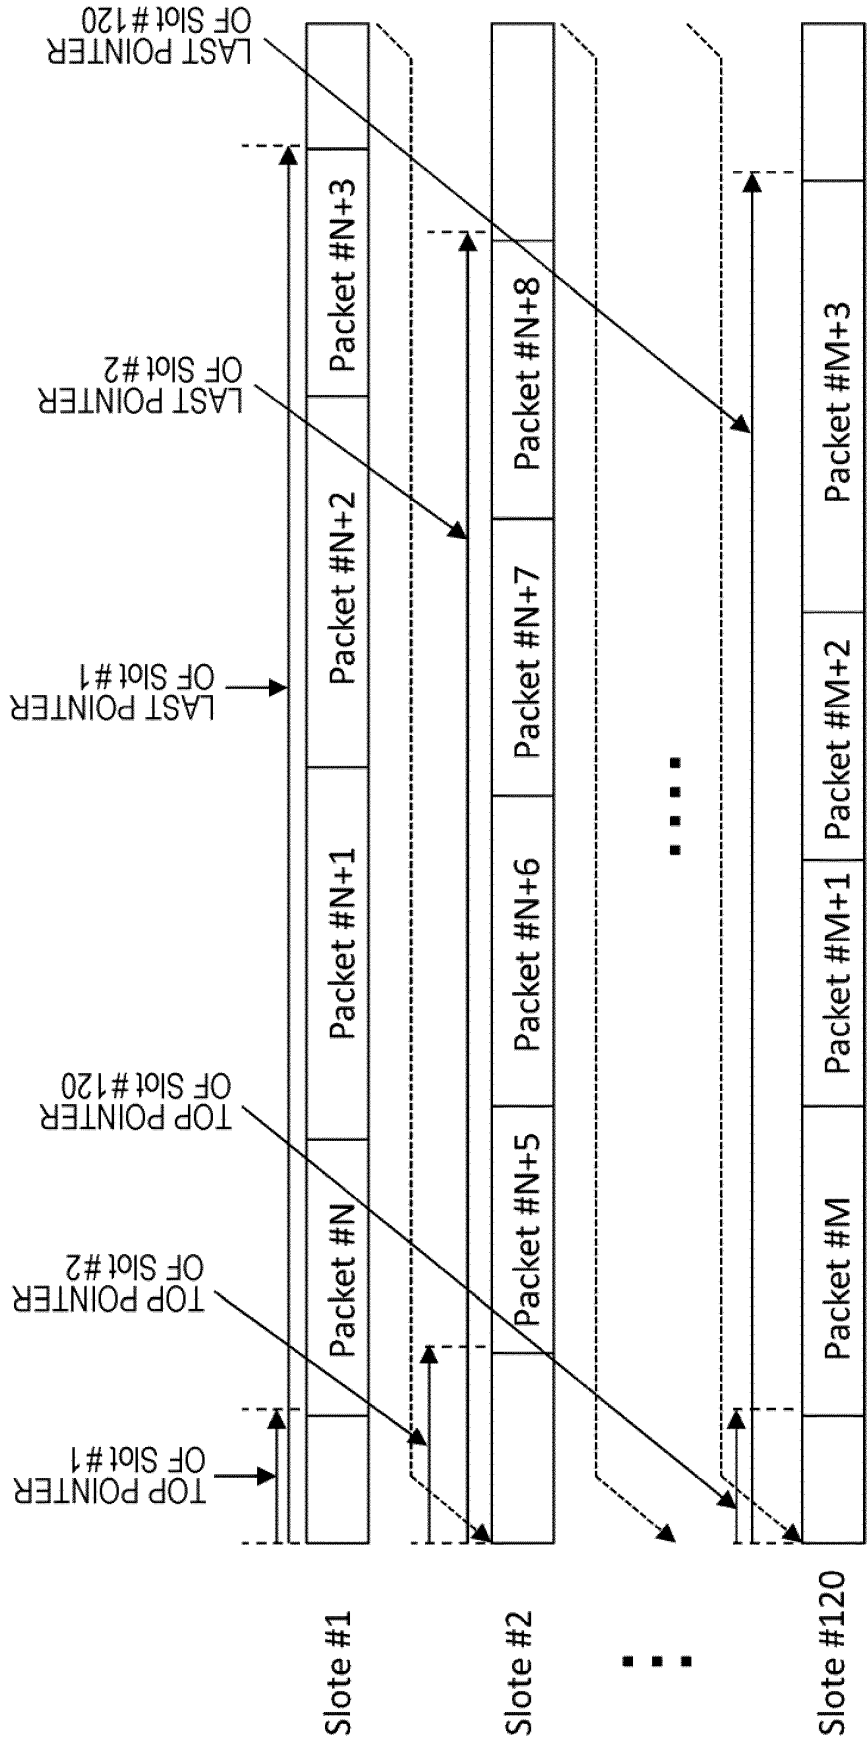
Slote #1
Slote #2
...
Slote #120

TOP POINTER OF Slot #1
TOP POINTER OF Slot #2
TOP POINTER OF Slot #120
LAST POINTER OF Slot #1
LAST POINTER OF Slot #2
LAST POINTER OF Slot #120

Packet #N
Packet #N+1
Packet #N+2
Packet #N+3

Packet #N+5
Packet #N+6
Packet #N+7
Packet #N+8

....

Packet #M
Packet #M+1
Packet #M+2
Packet #M+3